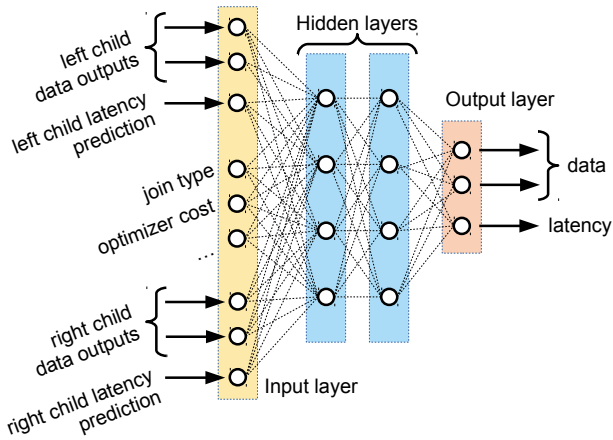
left child data outputs

left child latency prediction

join type

optimizer cost

...

right child data outputs

right child latency prediction

Hidden layers

Output layer

data

latency

Input layer